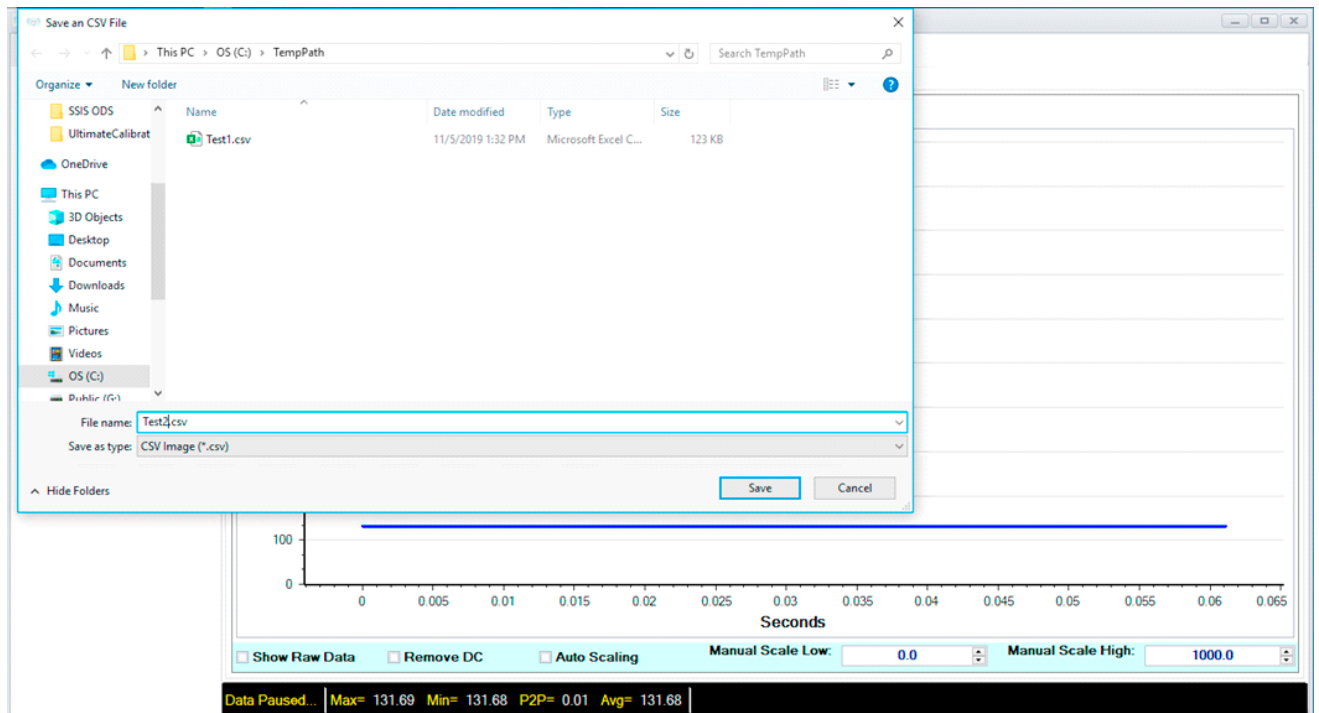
Save an CSV File

This PC > OS (C:) > TempPath

Search TempPath

Organize ▾ New folder

SSIS ODS
UltimateCalibrat
OneDrive
This PC
3D Objects
Desktop
Documents
Downloads
Music
Pictures
Videos
OS (C:)
Public (G:)

| Name | Date modified | Type | Size |
|---|---|---|---|
| Test1.csv | 11/5/2019 1:32 PM | Microsoft Excel C... | 123 KB |

File name: Test2.csv

Save as type: CSV Image (*.csv)

Hide Folders

Save Cancel

100

0

0 0.005 0.01 0.015 0.02 0.025 0.03 0.035 0.04 0.045 0.05 0.055 0.06 0.065

Seconds

Show Raw Data Remove DC Auto Scaling Manual Scale Low: 0.0 Manual Scale High: 1000.0

Data Paused... Max= 131.69 Min= 131.68 P2P= 0.01 Avg= 131.68